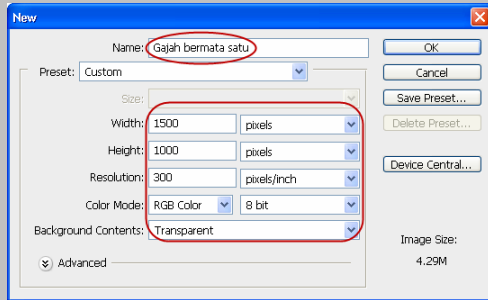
New

Name: Gajah bermata satu

Preset: Custom

Size:

Width: 1500 pixels

Height: 1000 pixels

Resolution: 300 pixels/inch

Color Mode: RGB Color 8 bit

Background Contents: Transparent

Advanced

OK

Cancel

Save Preset...

Delete Preset...

Device Central...

Image Size:

4.29M